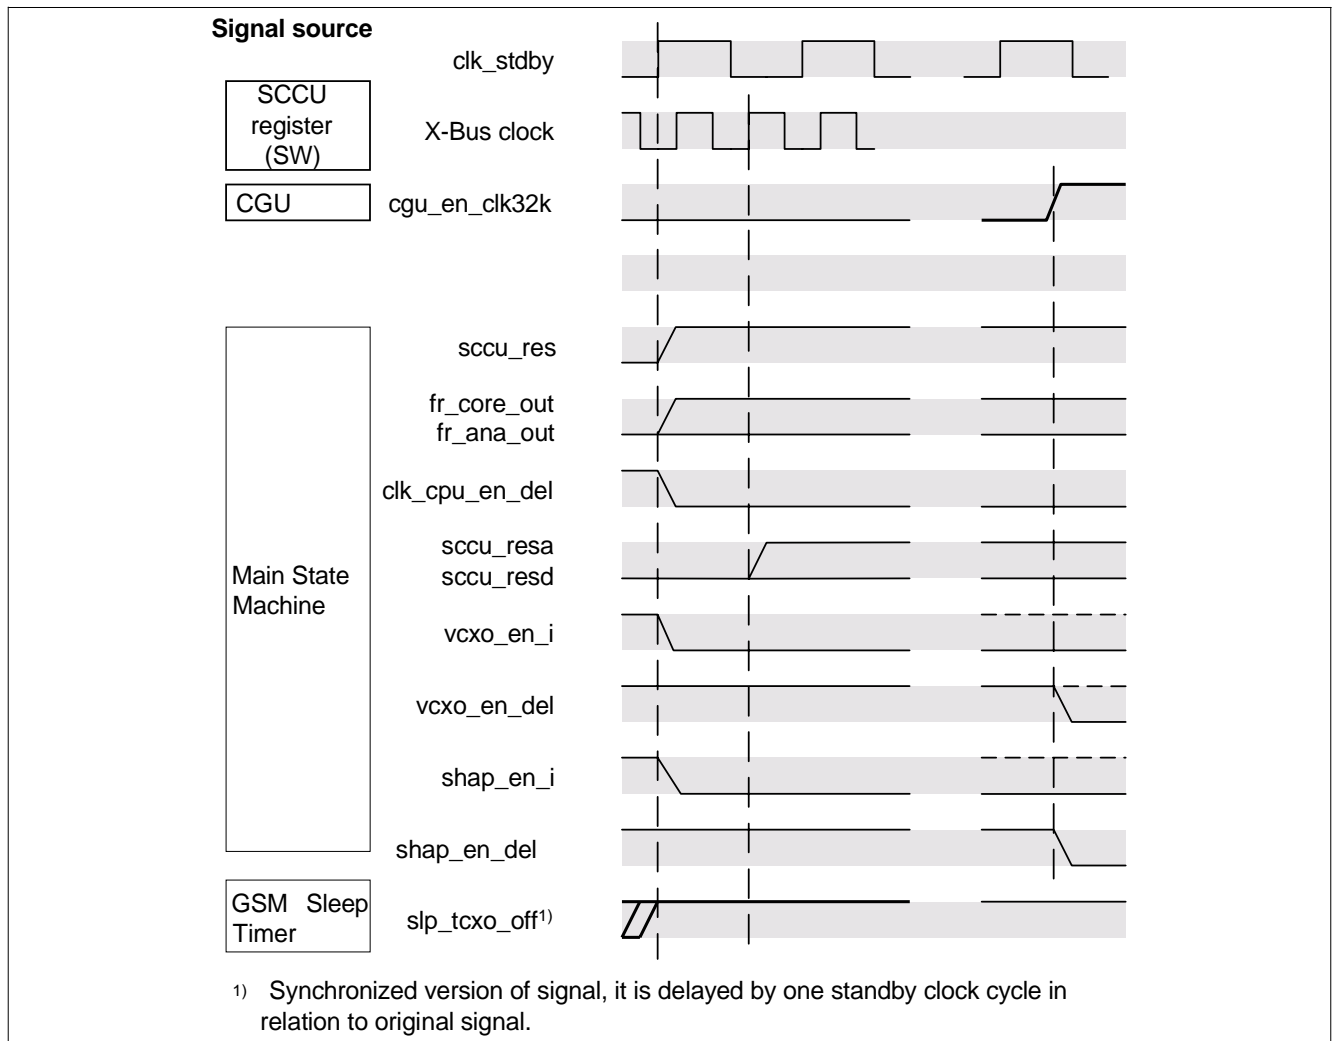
Signal source

SCCU register (SW)

CGU

Main State Machine

GSM Sleep Timer

clk_stdby

X-Bus clock

cgu_en_clk32k

sccu_res

fr_core_out
fr_ana_out

clk_cpu_en_del

sccu_resa
sccu_resd

vcxo_en_i

vcxo_en_del

shap_en_i

shap_en_del

slp_tcxo_off$^{1)}$

1) Synchronized version of signal, it is delayed by one standby clock cycle in relation to original signal.